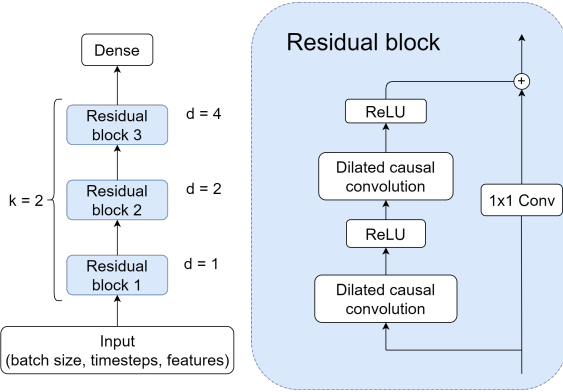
Dense

Residual block 3

d = 4

Residual block 2

d = 2

k = 2

Residual block 1

d = 1

Input
(batch size, timesteps, features)

Residual block

+

ReLU

Dilated causal convolution

ReLU

1x1 Conv

Dilated causal convolution